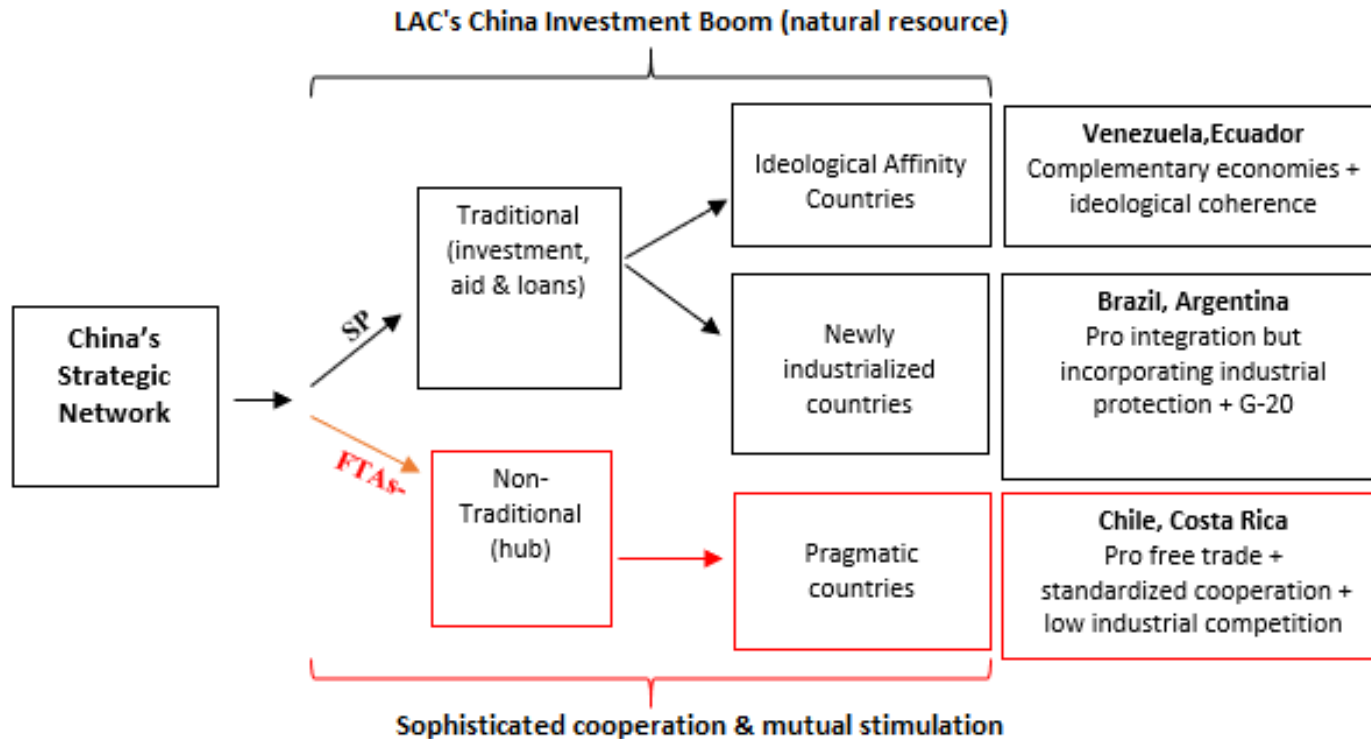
LAC's China Investment Boom (natural resource)

China's Strategic Network

SP

FTAs-

Traditional (investment, aid & loans)

Non-Traditional (hub)

Ideological Affinity Countries

Newly industrialized countries

Pragmatic countries

**Venezuela,Ecuador**
Complementary economies + ideological coherence

**Brazil, Argentina**
Pro integration but incorporating industrial protection + G-20

**Chile, Costa Rica**
Pro free trade + standardized cooperation + low industrial competition

Sophisticated cooperation & mutual stimulation